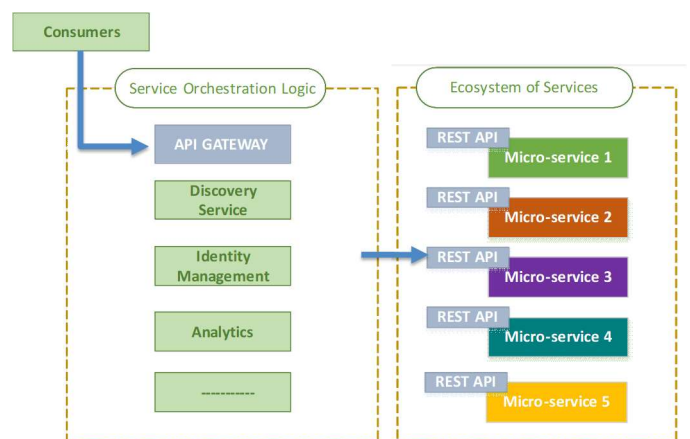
Consumers

Service Orchestration Logic

API GATEWAY

Discovery Service

Identity Management

Analytics

----------

Ecosystem of Services

REST API
Micro-service 1

REST API
Micro-service 2

REST API
Micro-service 3

REST API
Micro-service 4

REST API
Micro-service 5